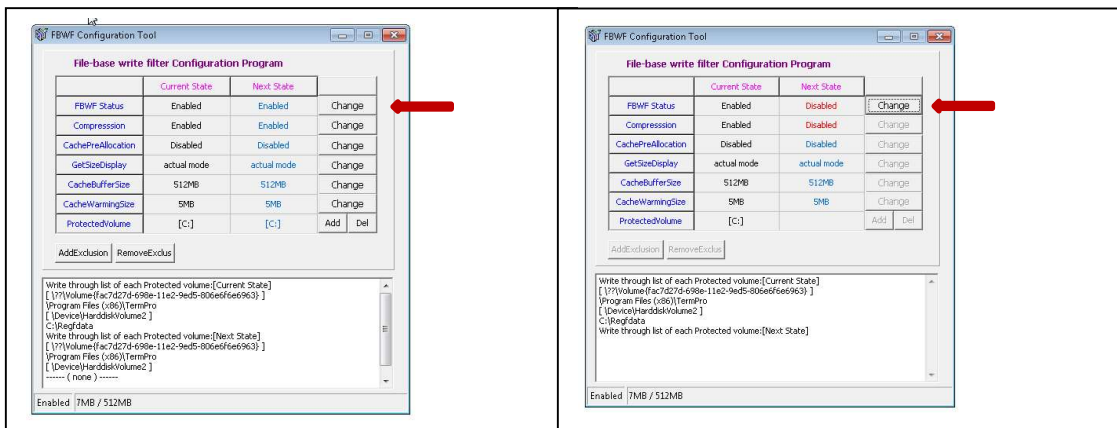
FBWF Configuration Tool

File-base write filter Configuration Program

| | Current State | Next State | |
|---|---|---|---|
| FBWF Status | Enabled | Enabled | Change |
| Compresssion | Enabled | Enabled | Change |
| CachePreAllocation | Disabled | Disabled | Change |
| GetSizeDisplay | actual mode | actual mode | Change |
| CacheBufferSize | 512MB | 512MB | Change |
| CacheWarmingSize | 5MB | 5MB | Change |
| ProtectedVolume | [C:] | [C:] | Add Del |

AddExclusion RemoveExclus

Write through list of each Protected volume:[Current State]
[ \??\Volume{fac7d27d-698e-11e2-9ed5-806e6f6e6963} ]
\Program Files (x86)\TermPro
[ \Device\HarddiskVolume2 ]
C:\Regfdata
Write through list of each Protected volume:[Next State]
[ \??\Volume{fac7d27d-698e-11e2-9ed5-806e6f6e6963} ]
\Program Files (x86)\TermPro
[ \Device\HarddiskVolume2 ]
------ ( none ) ------

Enabled 7MB / 512MB

FBWF Configuration Tool

File-base write filter Configuration Program

| | Current State | Next State | |
|---|---|---|---|
| FBWF Status | Enabled | Disabled | Change |
| Compresssion | Enabled | Disabled | Change |
| CachePreAllocation | Disabled | Disabled | Change |
| GetSizeDisplay | actual mode | actual mode | Change |
| CacheBufferSize | 512MB | 512MB | Change |
| CacheWarmingSize | 5MB | 5MB | Change |
| ProtectedVolume | [C:] | | Add Del |

AddExclusion RemoveExclus

Write through list of each Protected volume:[Current State]
[ \??\Volume{fac7d27d-698e-11e2-9ed5-806e6f6e6963} ]
\Program Files (x86)\TermPro
[ \Device\HarddiskVolume2 ]
C:\Regfdata
Write through list of each Protected volume:[Next State]

Enabled 7MB / 512MB